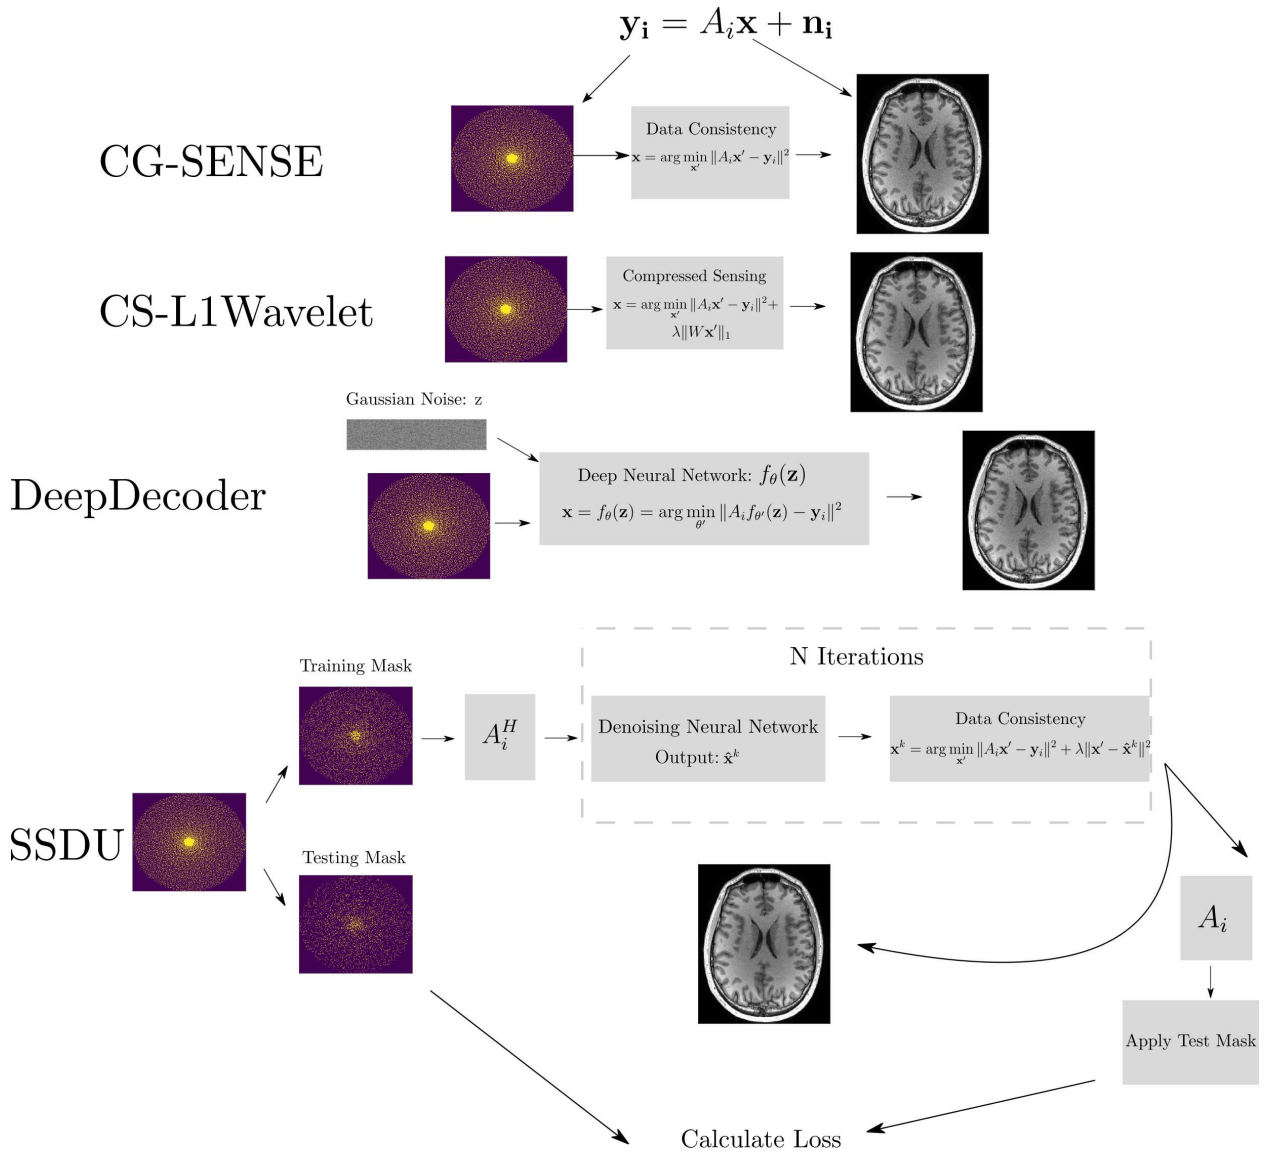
$\mathbf{y_i} = A_i\mathbf{x} + \mathbf{n_i}$

CG-SENSE

Data Consistency
$\mathbf{x} = \arg\min_{\mathbf{x}'} \|A_i\mathbf{x}' - \mathbf{y}_i\|^2$

CS-L1Wavelet

Compressed Sensing
$\mathbf{x} = \arg\min_{\mathbf{x}'} \|A_i\mathbf{x}' - \mathbf{y}_i\|^2 +$
$\lambda\|W\mathbf{x}'\|_1$

Gaussian Noise: z

DeepDecoder

Deep Neural Network: $f_\theta(\mathbf{z})$
$\mathbf{x} = f_\theta(\mathbf{z}) = \arg\min_{\theta'} \|A_i f_{\theta'}(\mathbf{z}) - \mathbf{y}_i\|^2$

N Iterations

Training Mask

$A_i^H$

Denoising Neural Network
Output: $\hat{\mathbf{x}}^k$

Data Consistency
$\mathbf{x}^k = \arg\min_{\mathbf{x}'} \|A_i\mathbf{x}' - \mathbf{y}_i\|^2 + \lambda\|\mathbf{x}' - \hat{\mathbf{x}}^k\|^2$

SSDU

Testing Mask

$A_i$

Apply Test Mask

Calculate Loss